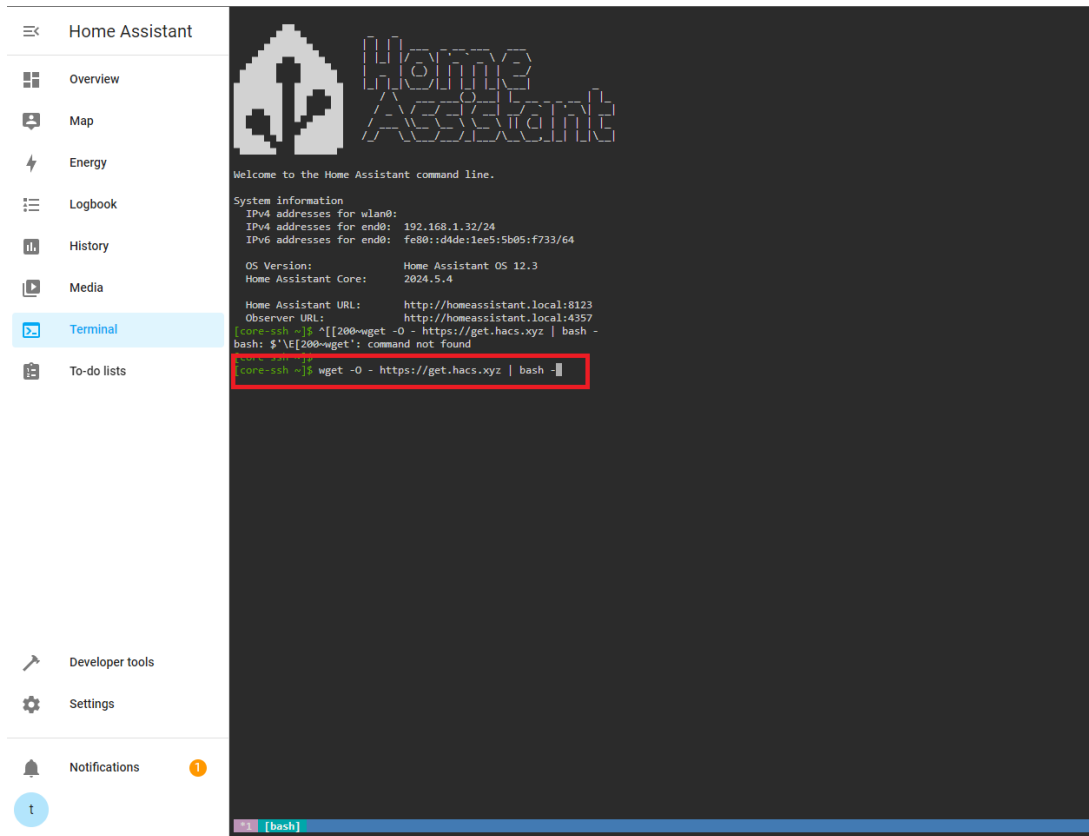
Home Assistant

Overview

Map

Energy

Logbook

History

Media

Terminal

To-do lists

Developer tools

Settings

Notifications 1

t

Home Assistant

Welcome to the Home Assistant command line.

System information
IPv4 addresses for wlan0:
IPv4 addresses for end0: 192.168.1.32/24
IPv6 addresses for end0: fe80::d4de:1ee5:5b05:f733/64

OS Version: Home Assistant OS 12.3
Home Assistant Core: 2024.5.4

Home Assistant URL: http://homeassistant.local:8123
Observer URL: http://homeassistant.local:4357
[core-ssh ~]$ ^[[200~wget -O - https://get.hacs.xyz | bash -
bash: $'\E[200~wget': command not found
[core-ssh ~]$
[core-ssh ~]$ wget -O - https://get.hacs.xyz | bash -

*1 [bash]